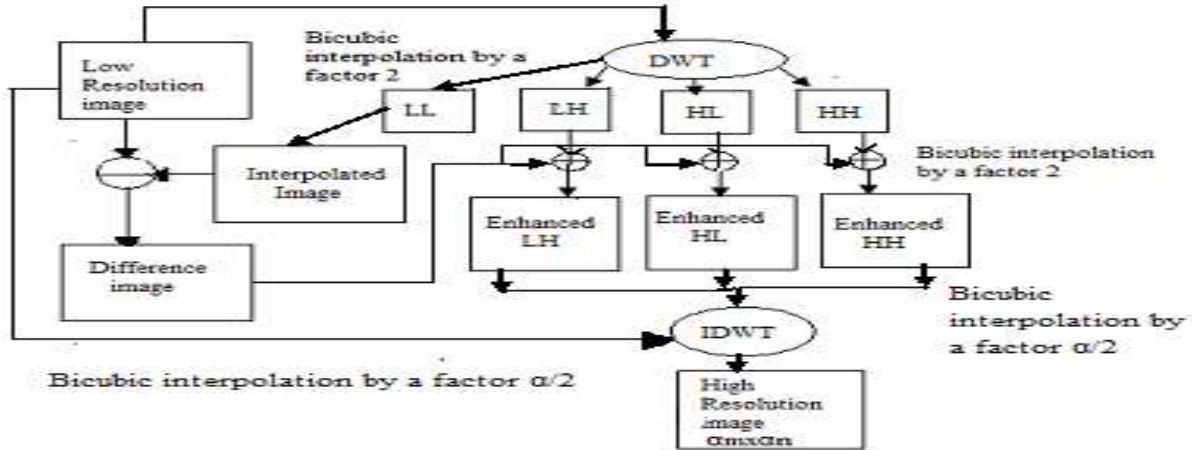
Low Resolution image

Bicubic interpolation by a factor 2

DWT

LL

LH

HL

HH

Interpolated Image

Bicubic interpolation by a factor 2

Difference image

Enhanced LH

Enhanced HL

Enhanced HH

Bicubic interpolation by a factor α/2

IDWT

Bicubic interpolation by a factor α/2

High Resolution image αmxαn